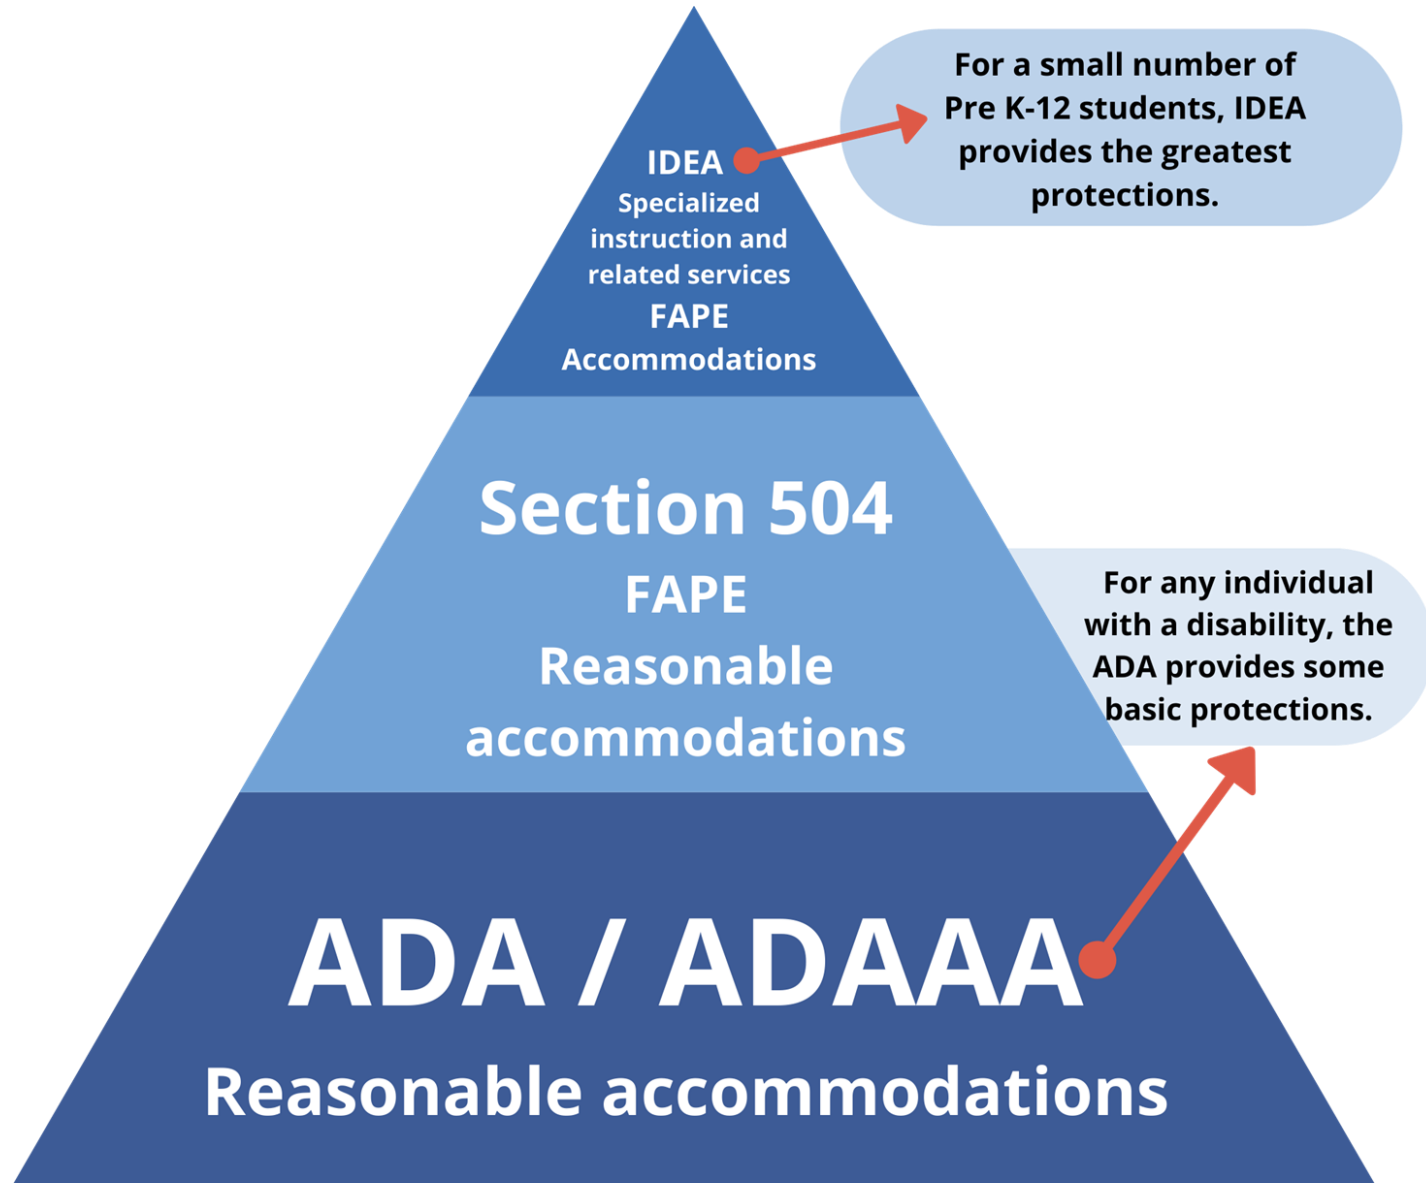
IDEA
Specialized instruction and related services
FAPE
Accommodations

For a small number of Pre K-12 students, IDEA provides the greatest protections.

Section 504
FAPE
Reasonable accommodations

For any individual with a disability, the ADA provides some basic protections.

ADA / ADAAA
Reasonable accommodations